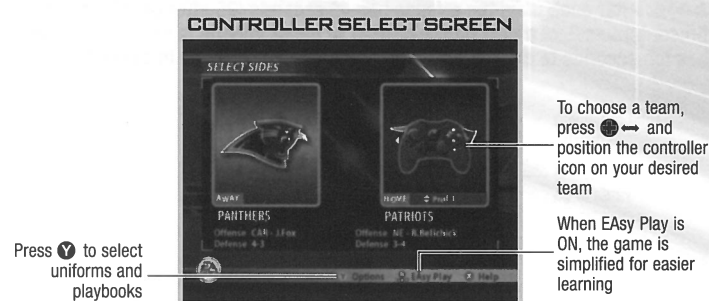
CONTROLLER SELECT SCREEN

SELECT SIDES

AWAY

PANTHERS

Offense CAR - J.Fox
Defense 4-3

HOME

PATRIOTS

Offense NE - B.Belichick
Defense 3-4

Options EAsy Play Help

To choose a team, press ⊕ ↔ and position the controller icon on your desired team

When EAsy Play is ON, the game is simplified for easier learning

Press Y to select uniforms and playbooks